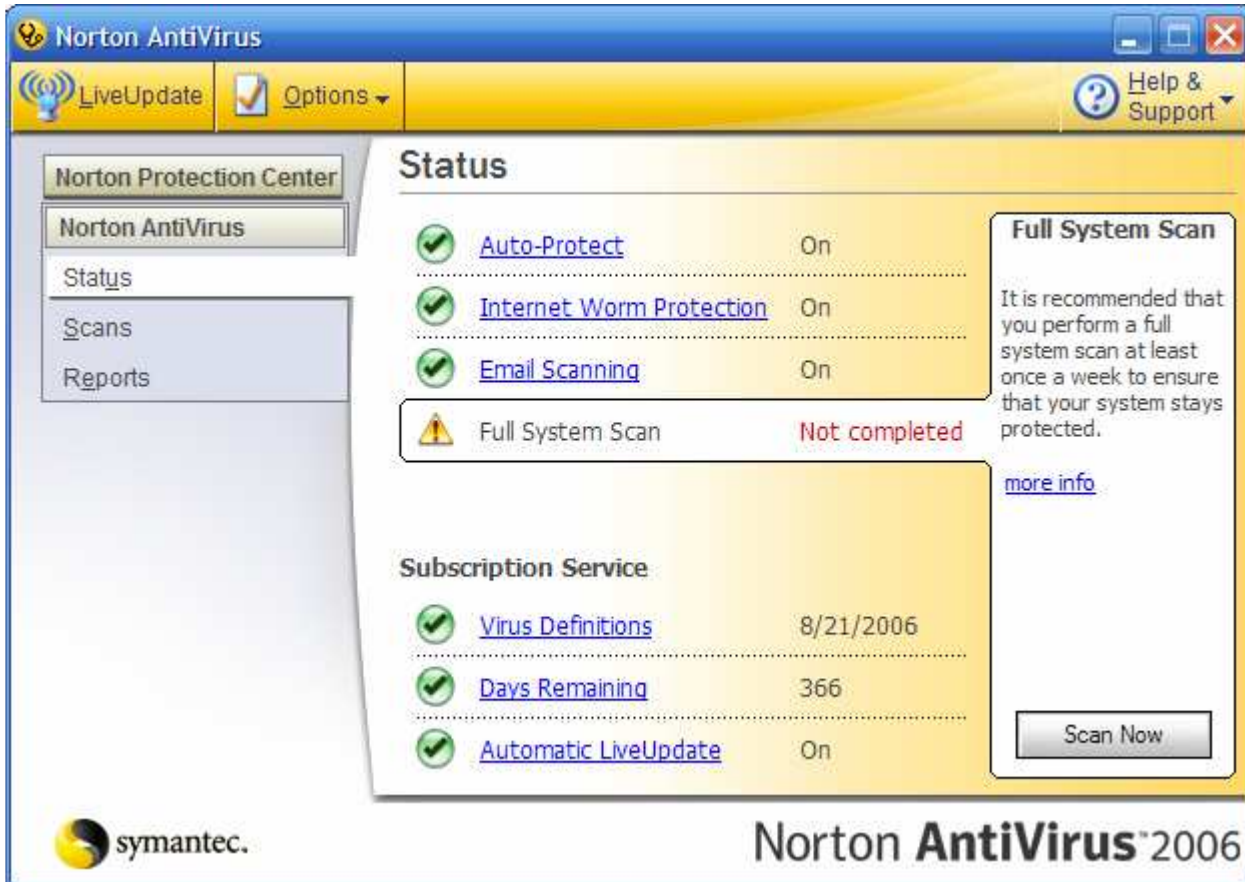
Norton AntiVirus

LiveUpdate | Options | Help & Support

Norton Protection Center
Norton AntiVirus
Status
Scans
Reports

Status

| | |
|---|---|
| Auto-Protect | On |
| Internet Worm Protection | On |
| Email Scanning | On |
| Full System Scan | Not completed |

Full System Scan

It is recommended that you perform a full system scan at least once a week to ensure that your system stays protected.

more info

Subscription Service

| | |
|---|---|
| Virus Definitions | 8/21/2006 |
| Days Remaining | 366 |
| Automatic LiveUpdate | On |

Scan Now

symantec.

Norton AntiVirus 2006